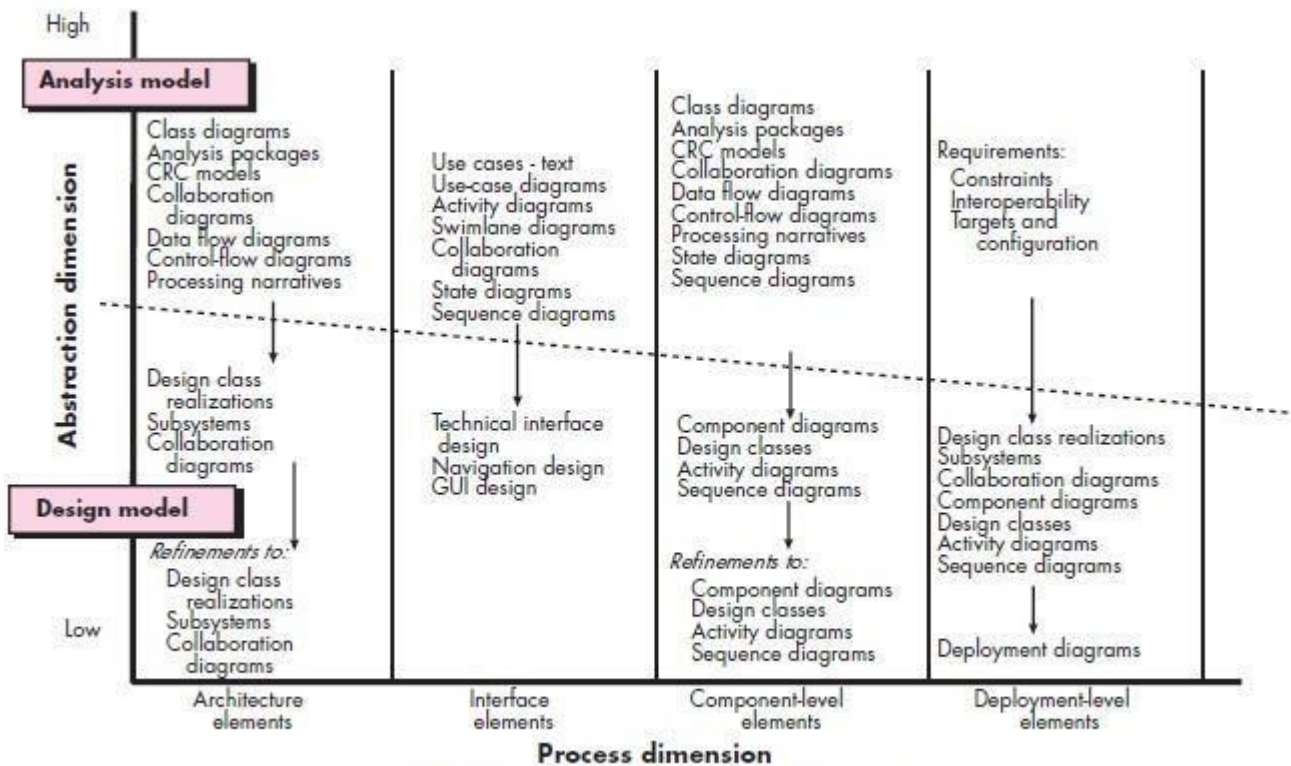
High

Analysis model

Abstraction dimension

Class diagrams
Analysis packages
CRC models
Collaboration diagrams
Data flow diagrams
Control-flow diagrams
Processing narratives

Design class realizations
Subsystems
Collaboration diagrams

Design model

Refinements to:
Design class realizations
Subsystems
Collaboration diagrams

Low

Use cases - text
Use-case diagrams
Activity diagrams
Swimlane diagrams
Collaboration diagrams
State diagrams
Sequence diagrams

Technical interface design
Navigation design
GUI design

Class diagrams
Analysis packages
CRC models
Collaboration diagrams
Data flow diagrams
Control-flow diagrams
Processing narratives
State diagrams
Sequence diagrams

Component diagrams
Design classes
Activity diagrams
Sequence diagrams

Refinements to:
Component diagrams
Design classes
Activity diagrams
Sequence diagrams

Requirements:
Constraints
Interoperability
Targets and configuration

Design class realizations
Subsystems
Collaboration diagrams
Component diagrams
Design classes
Activity diagrams
Sequence diagrams

Deployment diagrams

Architecture elements

Interface elements

Component-level elements

Deployment-level elements

Process dimension